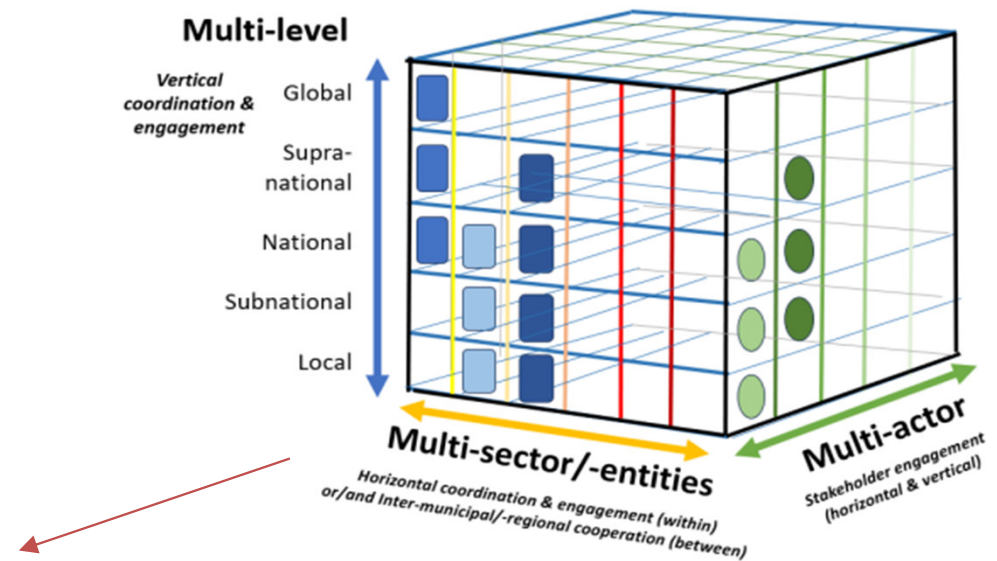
Multi-level

Vertical coordination & engagement

Global

Supra-national

National

Subnational

Local

Multi-sector/-entities

Horizontal coordination & engagement (within) or/and Inter-municipal/-regional cooperation (between)

Multi-actor

Stakeholder engagement (horizontal & vertical)